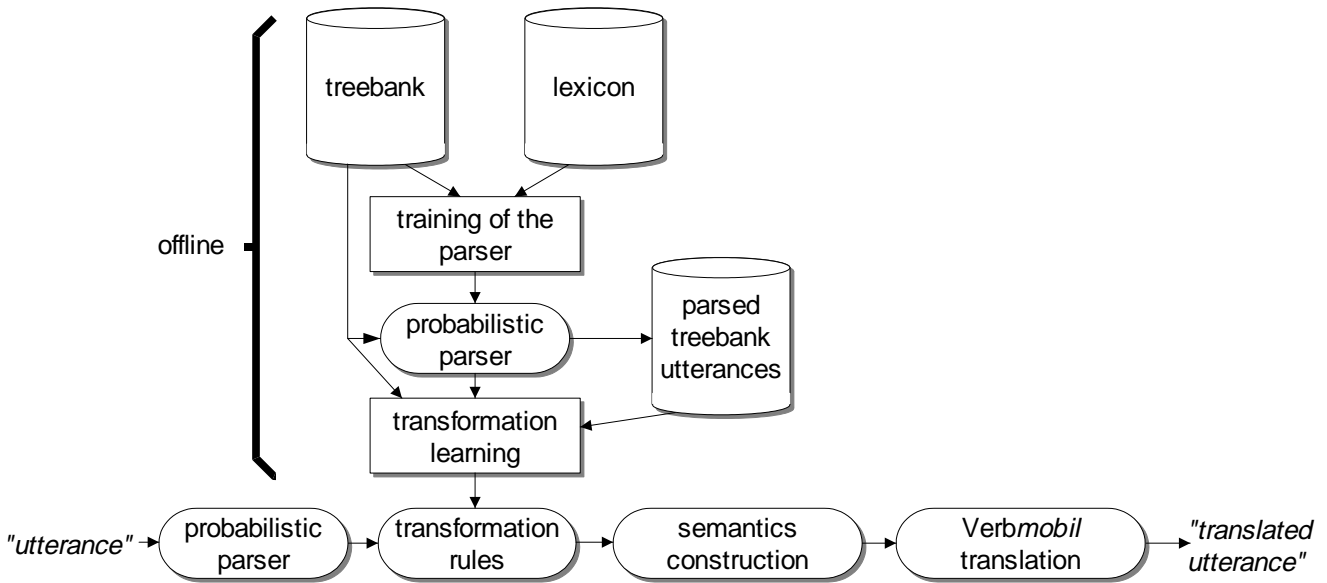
offline

treebank

lexicon

training of the parser

probabilistic parser

parsed treebank utterances

transformation learning

"utterance"

probabilistic parser

transformation rules

semantics construction

Verbmobil translation

"translated utterance"